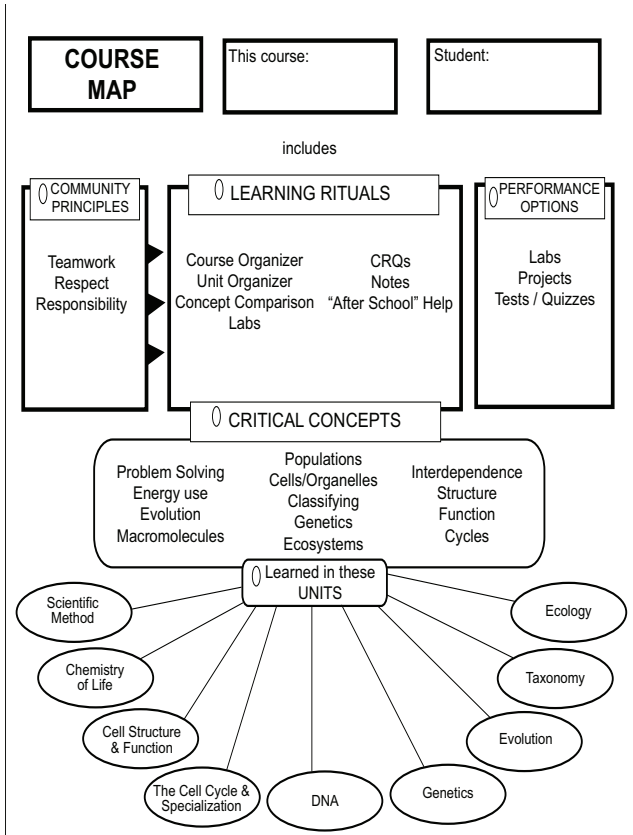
COURSE MAP

This course:

Student:

includes

COMMUNITY PRINCIPLES

Teamwork
Respect
Responsibility

LEARNING RITUALS

Course Organizer
Unit Organizer
Concept Comparison
Labs

CRQs
Notes
"After School" Help

PERFORMANCE OPTIONS

Labs
Projects
Tests / Quizzes

CRITICAL CONCEPTS

Problem Solving
Energy use
Evolution
Macromolecules

Populations
Cells/Organelles
Classifying
Genetics
Ecosystems

Interdependence
Structure
Function
Cycles

Learned in these UNITS

Scientific Method

Chemistry of Life

Cell Structure & Function

The Cell Cycle & Specialization

DNA

Genetics

Evolution

Taxonomy

Ecology